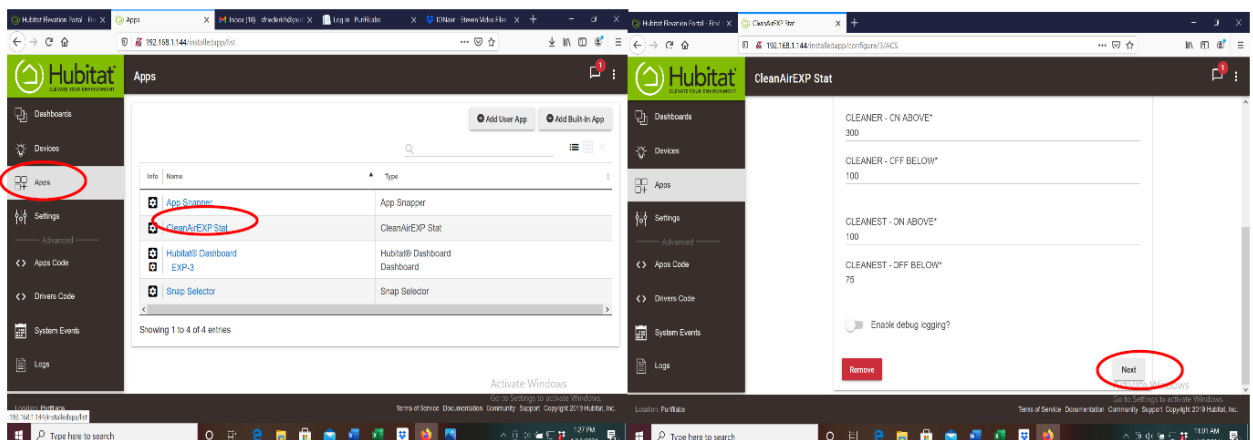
Hubitat Elevation Portal - Fin X | Apps X | Inbox (18) - @hedenth@pur X | Log in - PuriFiLabs X | IDNaar - Steven Video File X | +

192.168.1.144/installedapp/list

Hubitat ELEVATE YOUR ENVIRONMENT

Apps

1

Dashboards
Devices
Apps
Settings
Advanced
Apps Code
Drivers Code
System Events
Logs

Add User App
Add Built-In App

| Info | Name | Type |
|---|---|---|
| | App Snapper | App Snapper |
| | CleanAirEXP Stat | CleanAirEXP Stat |
| | Hubitat® Dashboard EXP-3 | Hubitat® Dashboard Dashboard |
| | Snap Selector | Snap Selector |

Showing 1 to 4 of 4 entries

Activate Windows
Go to Settings to activate Windows.

Location: PuriFlabs
192.168.1.144/installedapp/list
Terms of Service Documentation Community Support Copyright 2019 Hubitat, Inc.

Type here to search

1:27 PM

Hubitat Elevation Portal - Find X | CleanAirEXP Stat X | +

192.168.1.144/installedapp/configure/3/ACS

Hubitat ELEVATE YOUR ENVIRONMENT

CleanAirEXP Stat

1

Dashboards
Devices
Apps
Settings
Advanced
Apps Code
Drivers Code
System Events
Logs

CLEANER - ON ABOVE*
300

CLEANER - OFF BELOW*
100

CLEANEST - ON ABOVE*
100

CLEANEST - OFF BELOW*
75

Enable debug logging?

Remove

Next

Activate Windows
Go to Settings to activate Windows.

Location: PuriFlabs
Terms of Service Documentation Community Support Copyright 2019 Hubitat, Inc.

Type here to search

11:01 AM